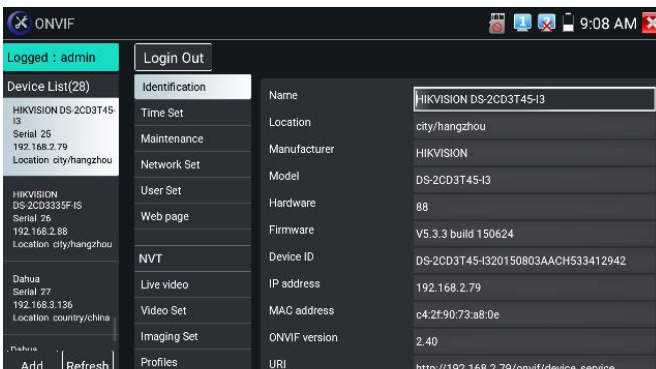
ONVIF

9:08 AM

Logged : admin

Login Out

Device List(28)

HIKVISION DS-2CD3T45-I3
Serial 25
192.168.2.79
Location city/hangzhou

HIKVISION DS-2CD3335F-IS
Serial 26
192.168.2.88
Location city/hangzhou

Dahua
Serial 27
192.168.3.136
Location country/china

Dahua

Add

Refresh

Identification
Time Set
Maintenance
Network Set
User Set
Web page

NVT
Live video
Video Set
Imaging Set
Profiles

| Name | HIKVISION DS-2CD3T45-I3 |
|---|---|
| Location | city/hangzhou |
| Manufacturer | HIKVISION |
| Model | DS-2CD3T45-I3 |
| Hardware | 88 |
| Firmware | V5.3.3 build 150624 |
| Device ID | DS-2CD3T45-I320150803AACH533412942 |
| IP address | 192.168.2.79 |
| MAC address | c4:2f:90:73:a8:0e |
| ONVIF version | 2.40 |
| URI | http://192.168.2.79/onvif/device_service |